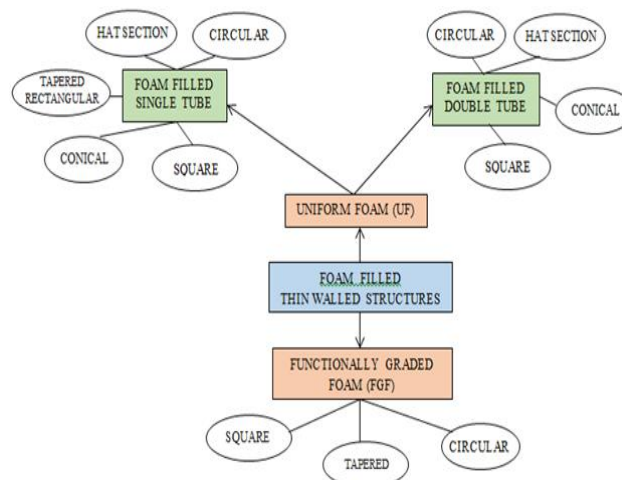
HAT SECTION

CIRCULAR

TAPERED RECTANGULAR

FOAM FILLED SINGLE TUBE

CONICAL

SQUARE

CIRCULAR

HAT SECTION

FOAM FILLED DOUBLE TUBE

CONICAL

SQUARE

UNIFORM FOAM (UF)

FOAM FILLED THIN WALLED STRUCTURES

FUNCTIONALLY GRADED FOAM (FGF)

SQUARE

TAPERED

CIRCULAR